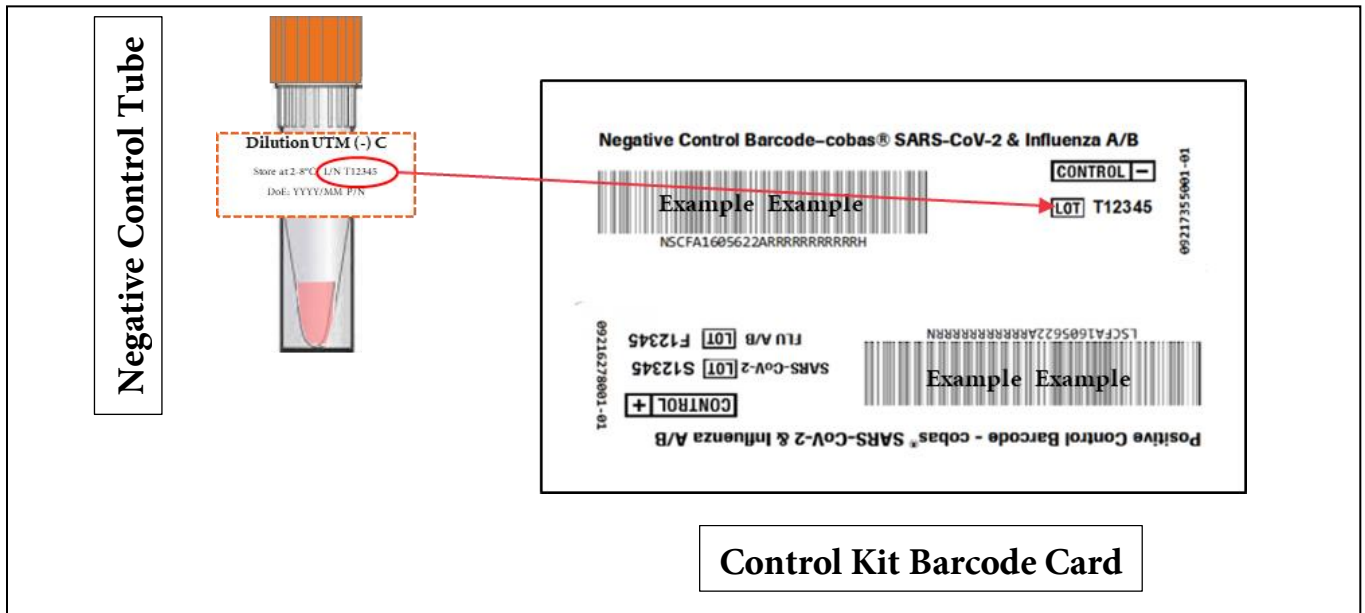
Negative Control Tube

Dilution UTM (-) C

Store at 2-8°C L/N T12345

DoE: YYYY/MM P/N

Negative Control Barcode–cobas® SARS-CoV-2 & Influenza A/B

CONTROL −

Example Example

LOT T12345

NSCFA1605622ARRRRRRRRRRRH

09217355001-01

Positive Control Barcode - cobas® SARS-CoV-2 & Influenza A/B

CONTROL +

SARS-CoV-2 LOT S12345

FLU A/B LOT F12345

09216278001-01

LSCFA1605622ARRRRRRRRRRRN

Example Example

Control Kit Barcode Card